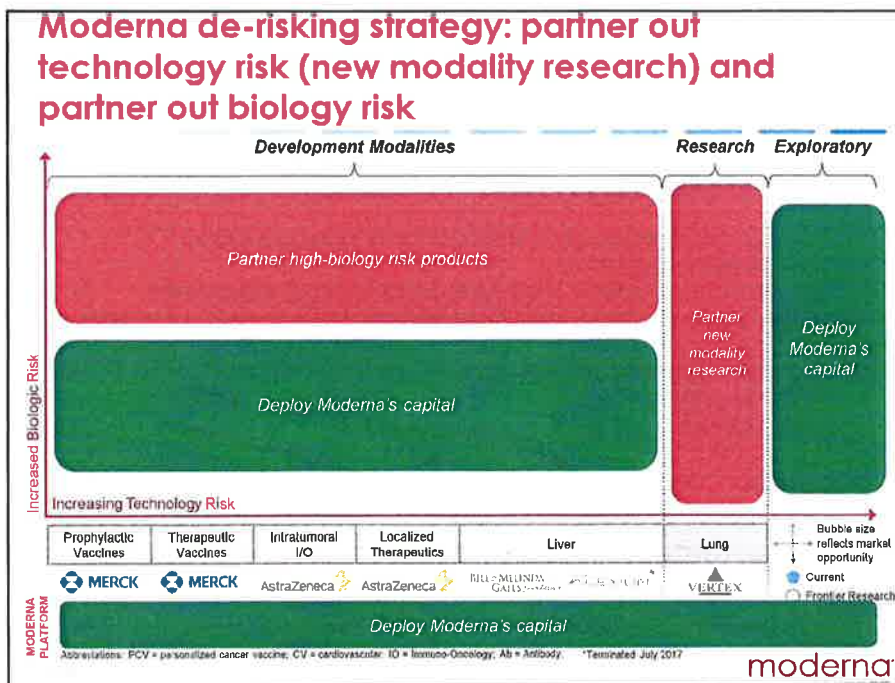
Moderna de-risking strategy: partner out technology risk (new modality research) and partner out biology risk

Development Modalities

Research

Exploratory

Partner high-biology risk products

Deploy Moderna's capital

Partner new modality research

Deploy Moderna's capital

Increased Biologic Risk

Increasing Technology Risk

| Prophylactic Vaccines | Therapeutic Vaccines | Intratumoral I/O | Localized Therapeutics | Liver | Lung |
|---|---|---|---|---|---|
| MERCK | MERCK | AstraZeneca | AstraZeneca | BILL & MELINDA GATES foundation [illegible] | VERTEX |

Bubble size reflects market opportunity

Current

Frontier Research

MODERNA PLATFORM

Deploy Moderna's capital

Abbreviations: PCV = personalized cancer vaccine; CV = cardiovascular; IO = Immuno-Oncology; Ab = Antibody. *Terminated July 2017

moderna